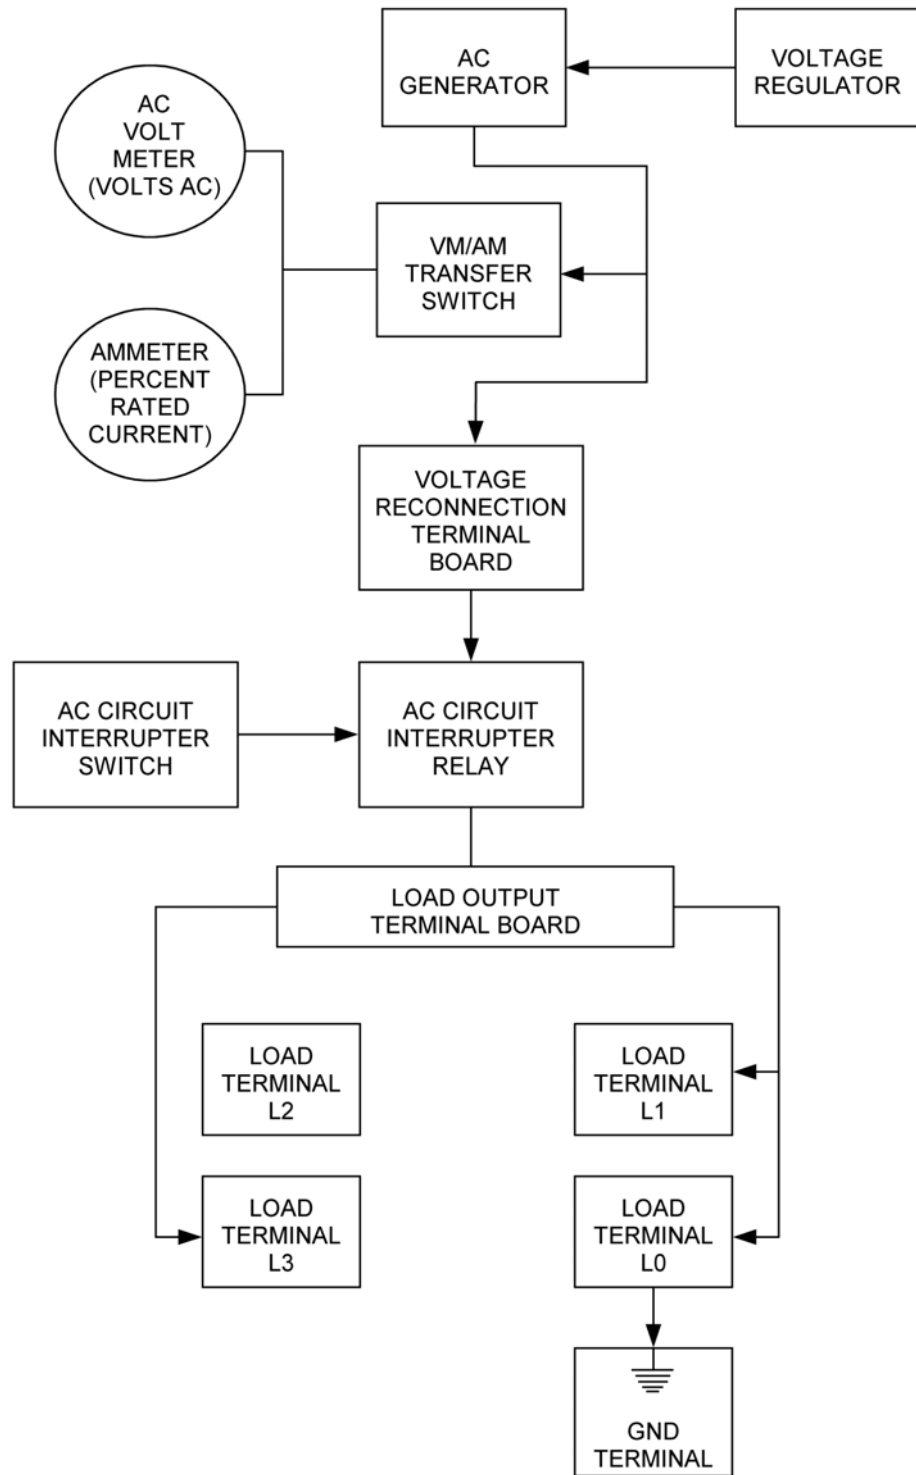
AC GENERATOR

VOLTAGE REGULATOR

AC VOLT METER (VOLTS AC)

VM/AM TRANSFER SWITCH

AMMETER (PERCENT RATED CURRENT)

VOLTAGE RECONNECTION TERMINAL BOARD

AC CIRCUIT INTERRUPTER SWITCH

AC CIRCUIT INTERRUPTER RELAY

LOAD OUTPUT TERMINAL BOARD

LOAD TERMINAL L2

LOAD TERMINAL L1

LOAD TERMINAL L3

LOAD TERMINAL L0

GND TERMINAL